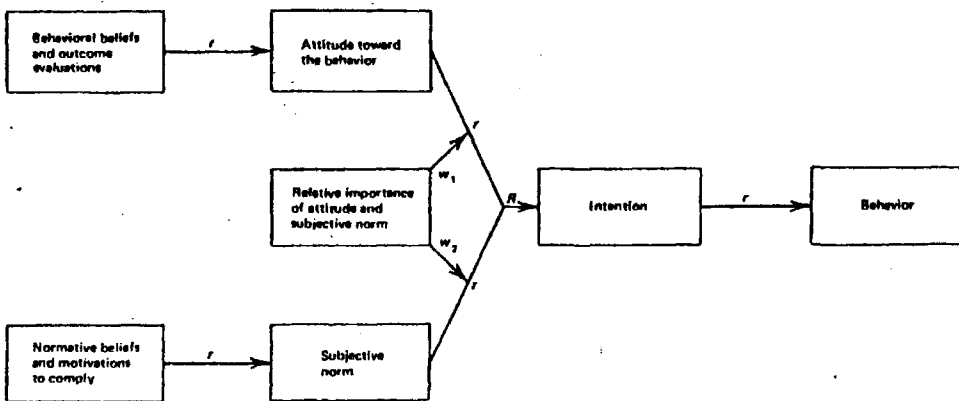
Behavioral beliefs and outcome evaluations

$r$

Attitude toward the behavior

$r$

Relative importance of attitude and subjective norm

$w_1$

$w_2$

$R$

Intention

$r$

Behavior

$r$

Normative beliefs and motivations to comply

$r$

Subjective norm